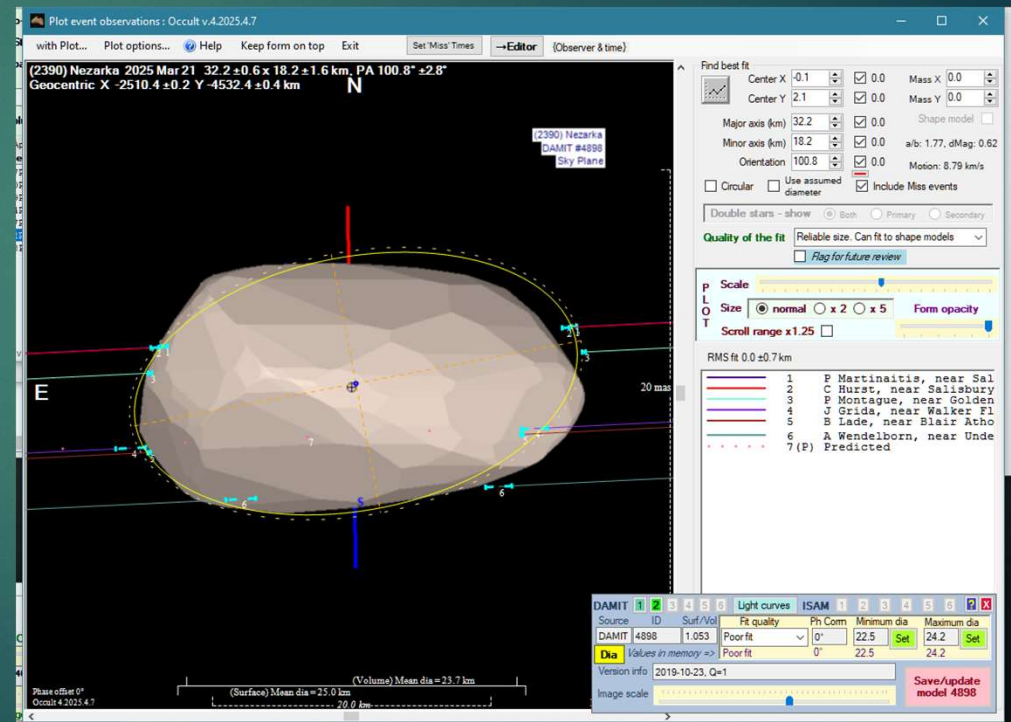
Plot event observations : Occult v.4.2025.4.7

with Plot... Plot options... Help Keep form on top Exit Set 'Miss' Times →Editor (Observer & time)

(2390) Nezarka 2025 Mar 21 32.2 ±0.6 x 18.2 ±1.6 km, PA 100.8° ±2.8°
Geocentric X -2510.4 ±0.2 Y -4532.4 ±0.4 km

N

(2390) Nezarka
DAMIT #4898
Sky Plane

E

S

20 mas

1 2 3 4 5 6

Phase offset 0°
Occult 4.2025.4.7

(Volume) Mean dia = 23.7 km
(Surface) Mean dia = 25.0 km
20.0 km

Find best fit
Center X -0.1 0.0 Mass X 0.0
Center Y 2.1 0.0 Mass Y 0.0
Shape model
Major axis (km) 32.2 0.0
Minor axis (km) 18.2 0.0 a/b: 1.77, dMag: 0.62
Orientation 100.8 0.0 Motion: 8.79 km/s
Circular Use assumed diameter Include Miss events

Double stars - show Both Primary Secondary

Quality of the fit Reliable size. Can fit to shape models
Flag for future review

PLOT
Scale
Size normal x 2 x 5 Form opacity
Scroll range x1.25

RMS fit 0.0 ±0.7 km

1 P Martinaitis, near Sal
2 C Hurst, near Salisbury
3 P Montague, near Golden
4 J Grida, near Walker Fl
5 B Lade, near Blair Atho
6 A Wendelborn, near Unde
7(P) Predicted

DAMIT 1 2 3 4 5 6 Light curves ISAM 1 2 3 4 5 6 ? X
Source ID Surf/Vol Fit quality Ph Corrn Minimum dia Maximum dia
DAMIT 4898 1.053 Poor fit 0° 22.5 Set 24.2 Set
Dia Values in memory => Poor fit 0° 22.5 24.2
Version info 2019-10-23, Q=1
Image scale
Save/update model 4898